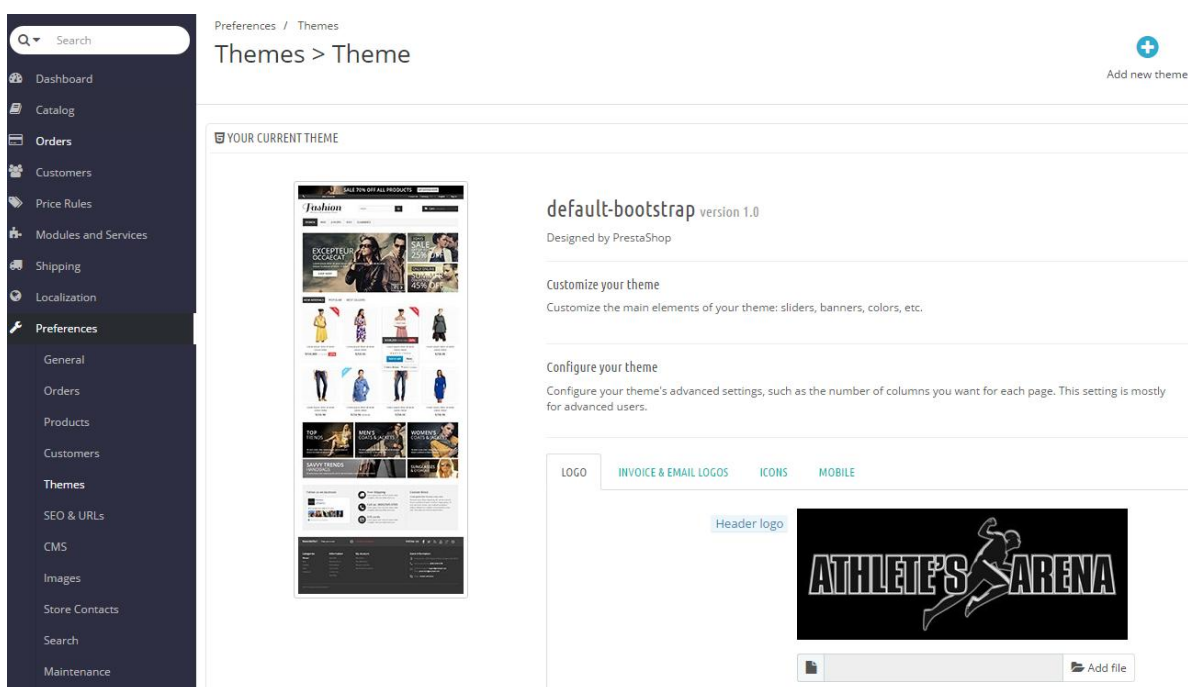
Search

Dashboard
Catalog
Orders
Customers
Price Rules
Modules and Services
Shipping
Localization
Preferences
General
Orders
Products
Customers
Themes
SEO & URLs
CMS
Images
Store Contacts
Search
Maintenance

Preferences / Themes

Themes > Theme

Add new theme

YOUR CURRENT THEME

SALE 70% OFF ALL PRODUCTS

Fashion

EXCEPTEUR OCCAECAT

SALE 25% OFF

45% OFF

TOP TRENDS

MEN'S COATS & JACKETS

WOMEN'S COATS & JACKETS

SAVVY TRENDS

SUNGLASSES

default-bootstrap version 1.0

Designed by PrestaShop

Customize your theme

Customize the main elements of your theme: sliders, banners, colors, etc.

Configure your theme

Configure your theme's advanced settings, such as the number of columns you want for each page. This setting is mostly for advanced users.

LOGO | INVOICE & EMAIL LOGOS | ICONS | MOBILE

Header logo

ATHLETE'S ARENA

Add file